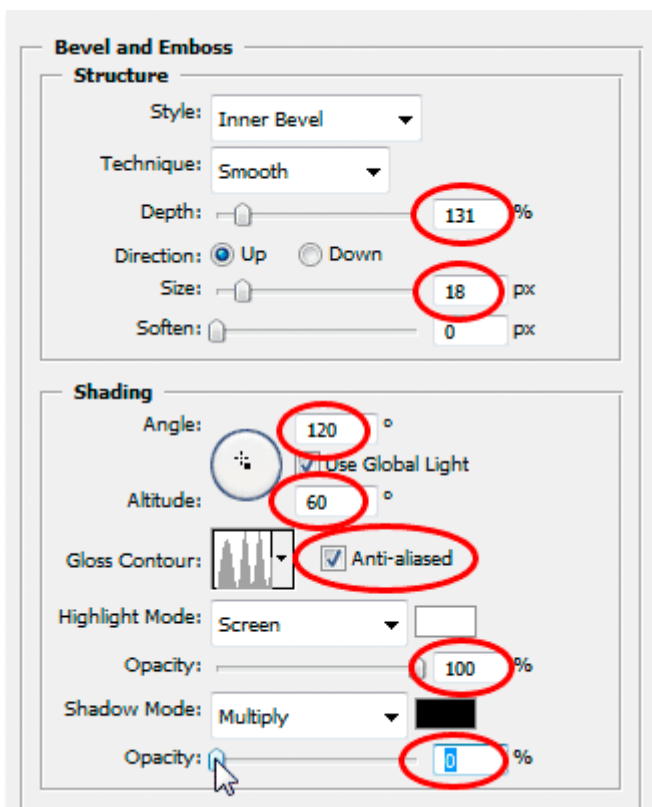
Bevel and Emboss
Structure
Style: Inner Bevel
Technique: Smooth
Depth: 131 %
Direction: Up Down
Size: 18 px
Soften: 0 px

Shading
Angle: 120 °
Use Global Light
Altitude: 60 °
Gloss Contour: Anti-aliased
Highlight Mode: Screen
Opacity: 100 %
Shadow Mode: Multiply
Opacity: 0 %